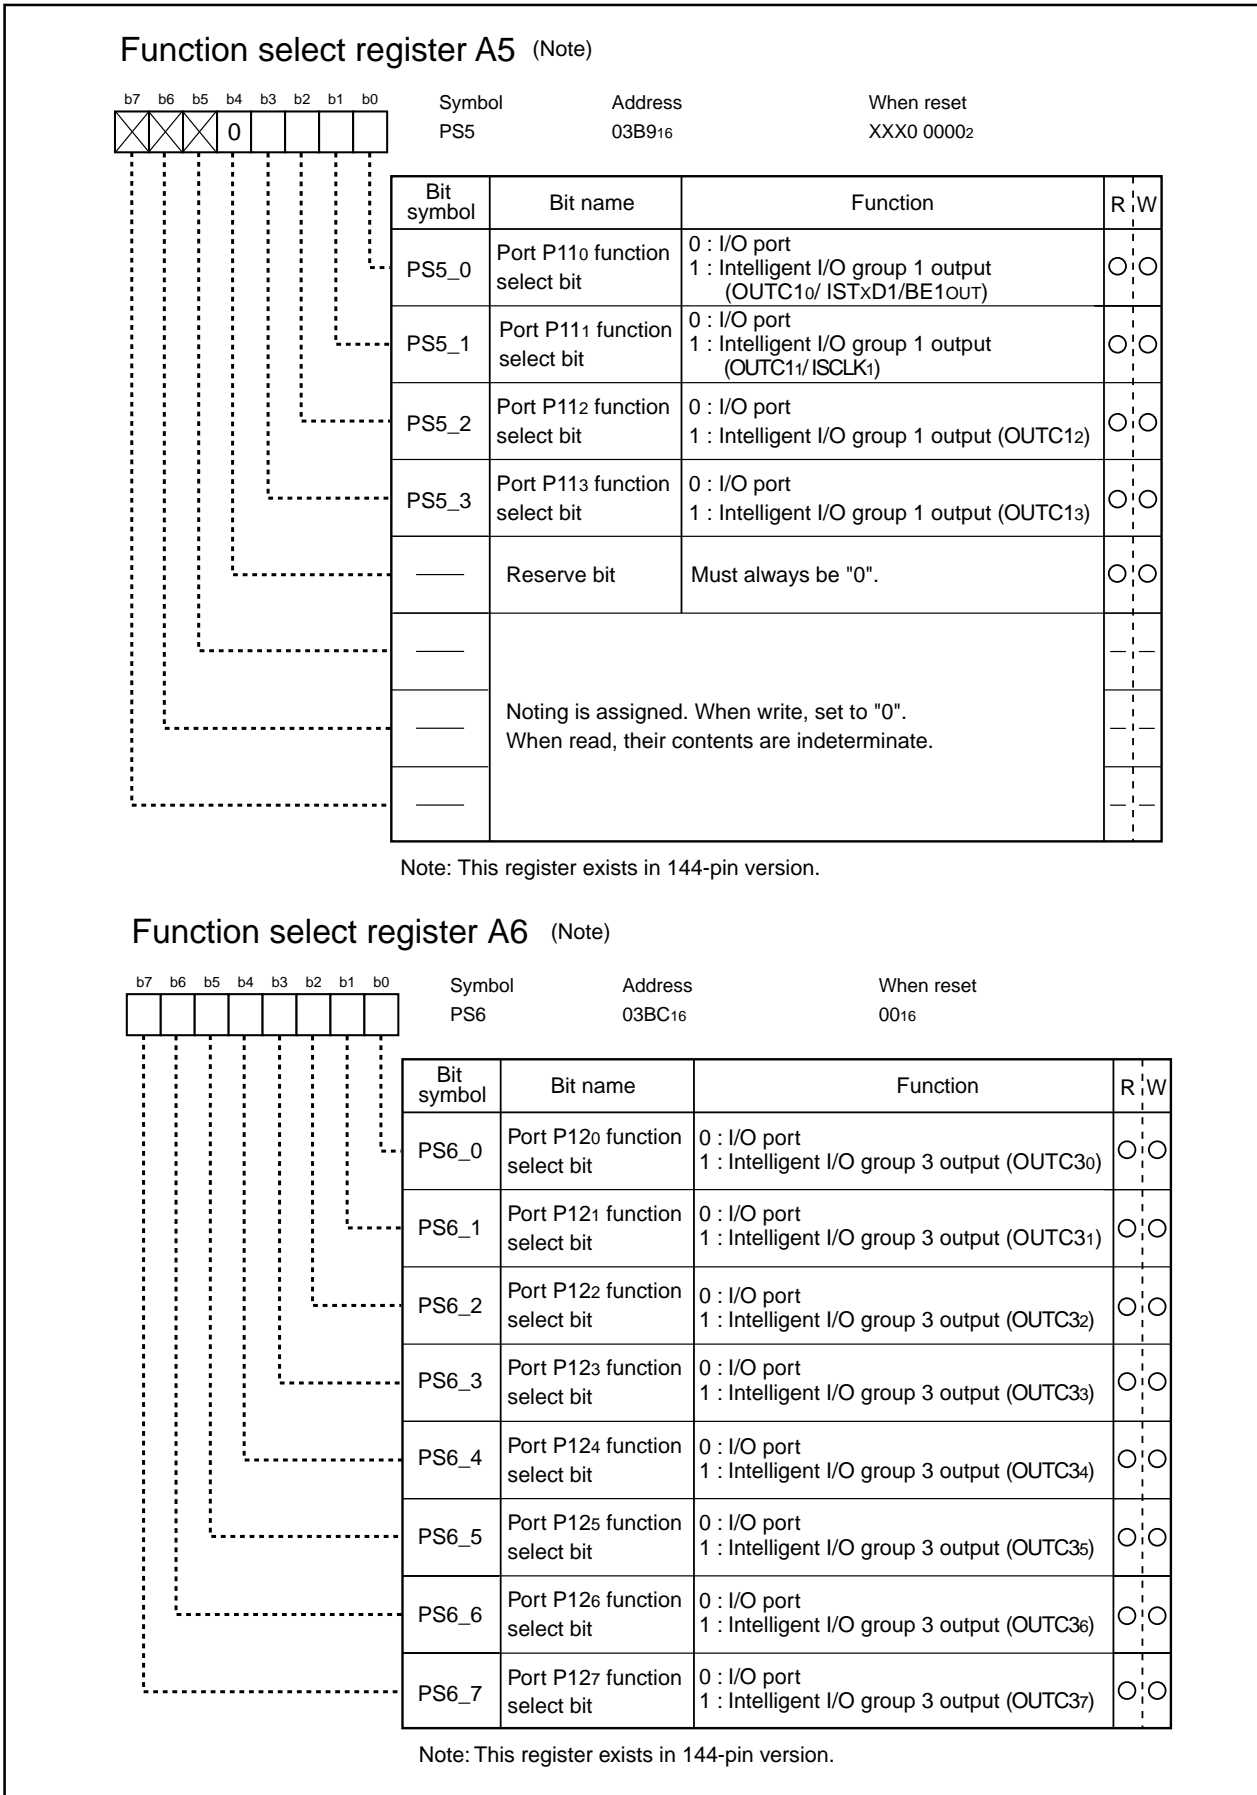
Function select register A5 (Note)

b7 b6 b5 b4 b3 b2 b1 b0

0

Symbol PS5

Address $03B9_{16}$

When reset XXX0 $0000_2$

| Bit symbol | Bit name | Function | R | W |
|---|---|---|---|---|
| PS5_0 | Port $P11_0$ function select bit | 0 : I/O port<br>1 : Intelligent I/O group 1 output ($OUTC1_0$/ $IST_XD1$/$BE1_{OUT}$) | ○ | ○ |
| PS5_1 | Port $P11_1$ function select bit | 0 : I/O port<br>1 : Intelligent I/O group 1 output ($OUTC1_1$/ $ISCLK_1$) | ○ | ○ |
| PS5_2 | Port $P11_2$ function select bit | 0 : I/O port<br>1 : Intelligent I/O group 1 output ($OUTC1_2$) | ○ | ○ |
| PS5_3 | Port $P11_3$ function select bit | 0 : I/O port<br>1 : Intelligent I/O group 1 output ($OUTC1_3$) | ○ | ○ |
| — | Reserve bit | Must always be "0". | ○ | ○ |
| — | Noting is assigned. When write, set to "0". When read, their contents are indeterminate. | | — | — |
| — | | | — | — |
| — | | | — | — |

Note: This register exists in 144-pin version.

Function select register A6 (Note)

b7 b6 b5 b4 b3 b2 b1 b0

Symbol PS6

Address $03BC_{16}$

When reset $00_{16}$

| Bit symbol | Bit name | Function | R | W |
|---|---|---|---|---|
| PS6_0 | Port $P12_0$ function select bit | 0 : I/O port<br>1 : Intelligent I/O group 3 output ($OUTC3_0$) | ○ | ○ |
| PS6_1 | Port $P12_1$ function select bit | 0 : I/O port<br>1 : Intelligent I/O group 3 output ($OUTC3_1$) | ○ | ○ |
| PS6_2 | Port $P12_2$ function select bit | 0 : I/O port<br>1 : Intelligent I/O group 3 output ($OUTC3_2$) | ○ | ○ |
| PS6_3 | Port $P12_3$ function select bit | 0 : I/O port<br>1 : Intelligent I/O group 3 output ($OUTC3_3$) | ○ | ○ |
| PS6_4 | Port $P12_4$ function select bit | 0 : I/O port<br>1 : Intelligent I/O group 3 output ($OUTC3_4$) | ○ | ○ |
| PS6_5 | Port $P12_5$ function select bit | 0 : I/O port<br>1 : Intelligent I/O group 3 output ($OUTC3_5$) | ○ | ○ |
| PS6_6 | Port $P12_6$ function select bit | 0 : I/O port<br>1 : Intelligent I/O group 3 output ($OUTC3_6$) | ○ | ○ |
| PS6_7 | Port $P12_7$ function select bit | 0 : I/O port<br>1 : Intelligent I/O group 3 output ($OUTC3_7$) | ○ | ○ |

Note: This register exists in 144-pin version.